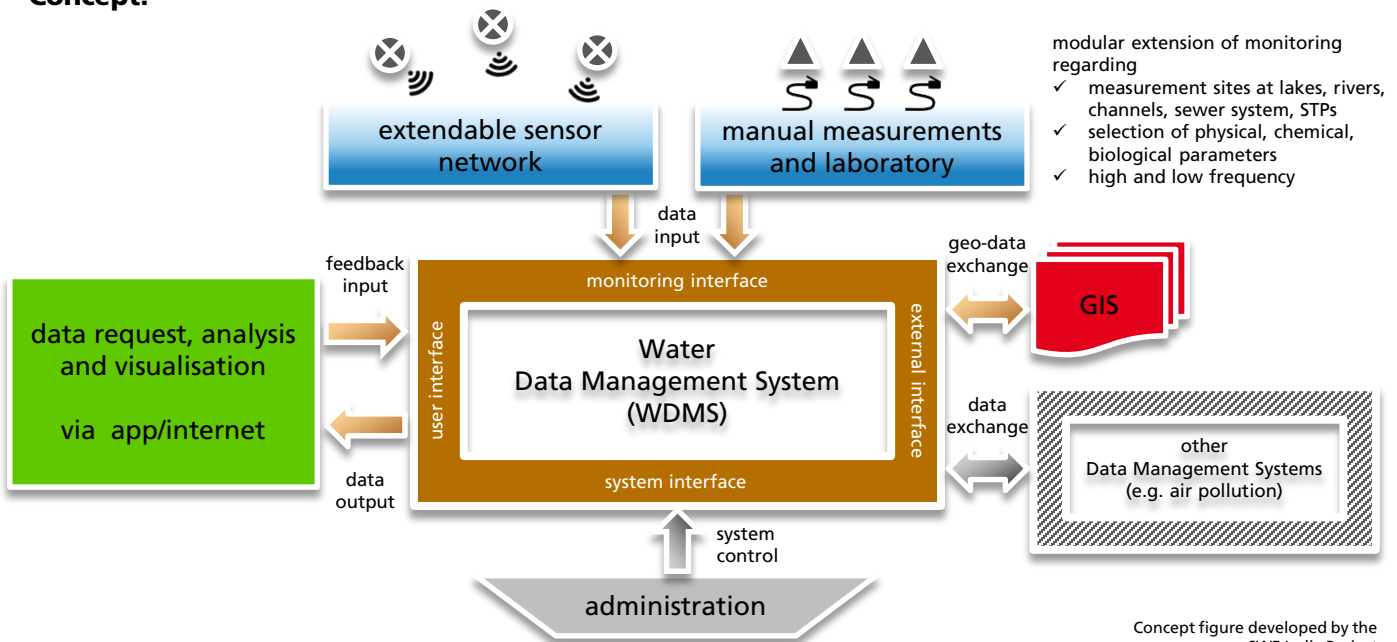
Concept:

extendable sensor network

manual measurements and laboratory

modular extension of monitoring regarding
✓ measurement sites at lakes, rivers, channels, sewer system, STPs
✓ selection of physical, chemical, biological parameters
✓ high and low frequency

data input

feedback input

geo-data exchange

monitoring interface

GIS

data request, analysis and visualisation

via app/internet

user interface

Water
Data Management System
(WDMS)

external interface

data exchange

other
Data Management Systems
(e.g. air pollution)

data output

system interface

system control

administration

Concept figure developed by the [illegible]